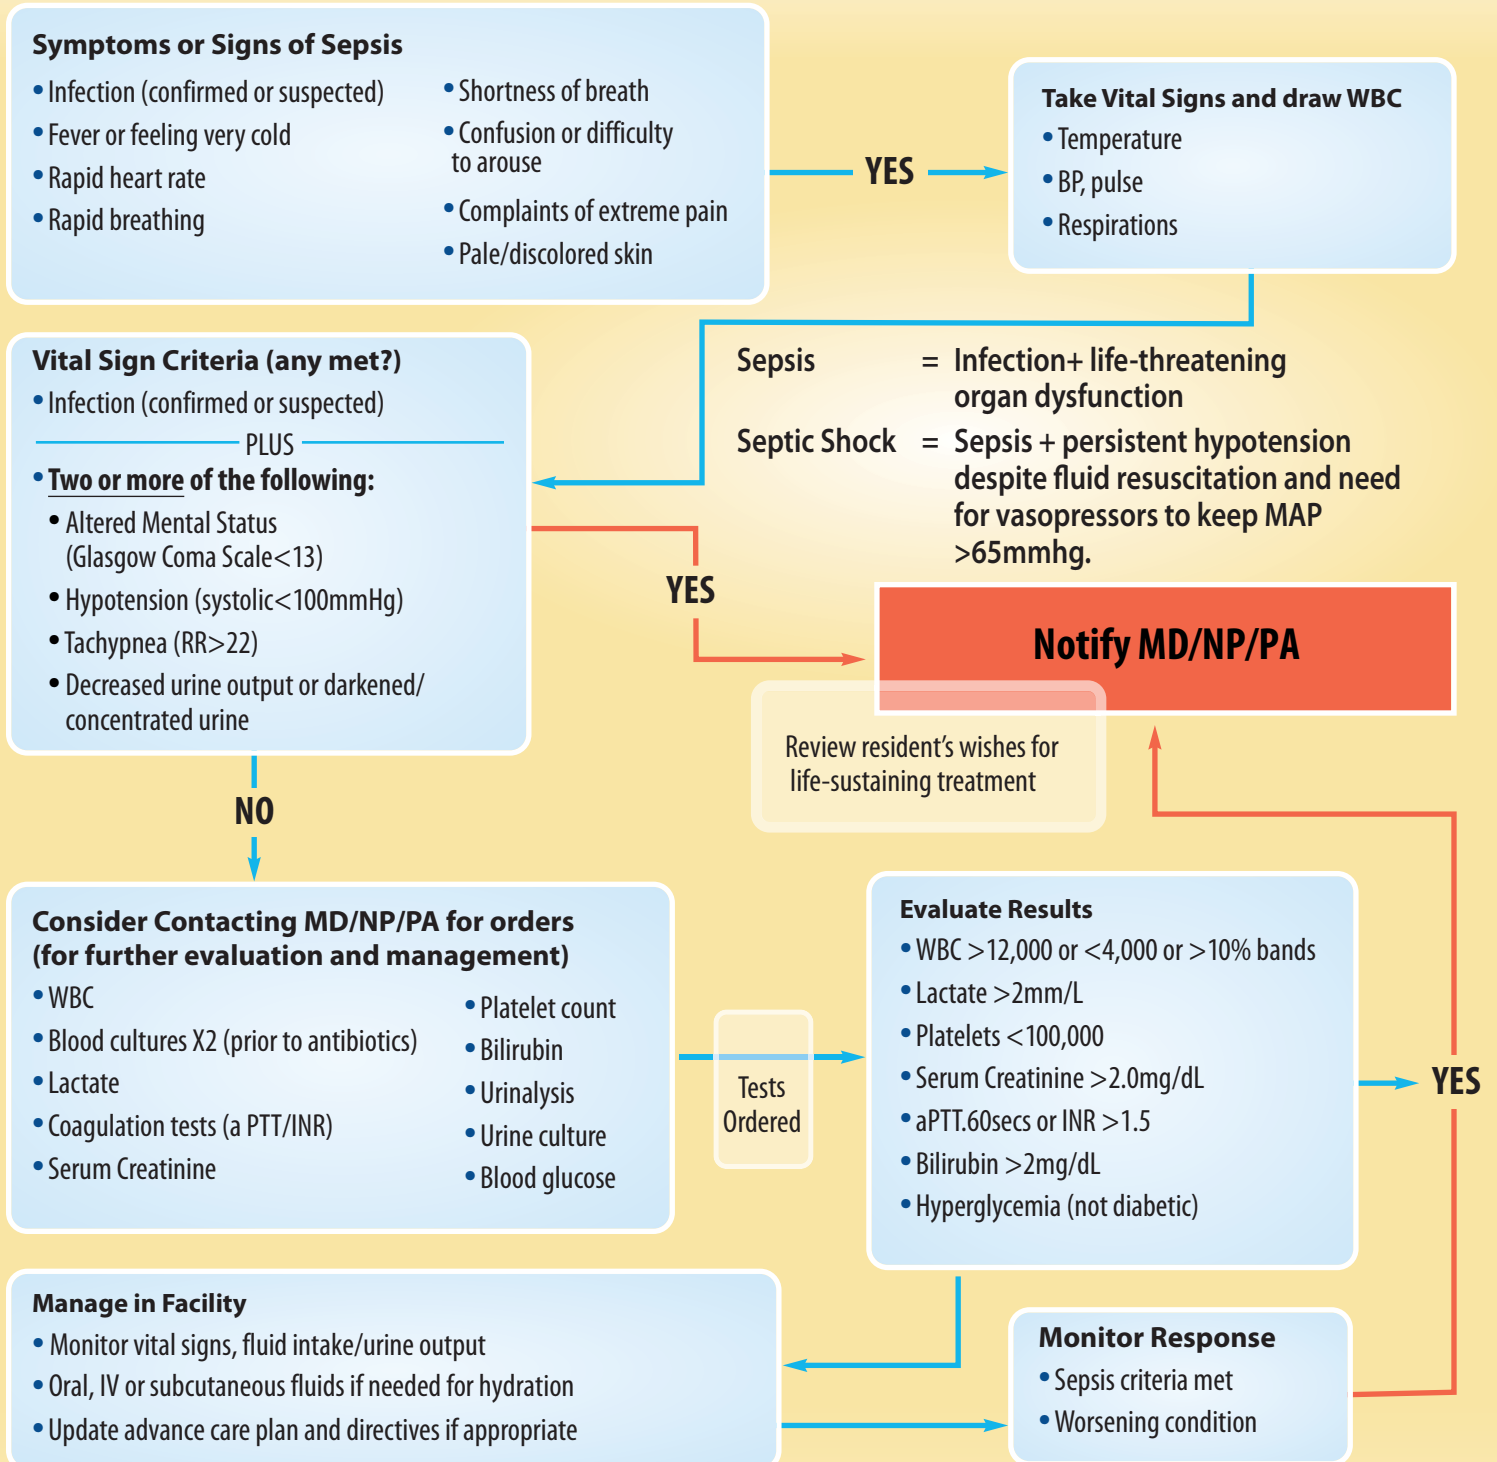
Symptoms or Signs of Sepsis

• Infection (confirmed or suspected)
• Fever or feeling very cold
• Rapid heart rate
• Rapid breathing

• Shortness of breath
• Confusion or difficulty to arouse
• Complaints of extreme pain
• Pale/discolored skin

YES

Take Vital Signs and draw WBC
• Temperature
• BP, pulse
• Respirations

Vital Sign Criteria (any met?)
• Infection (confirmed or suspected)
PLUS
• Two or more of the following:
• Altered Mental Status (Glasgow Coma Scale<13)
• Hypotension (systolic<100mmHg)
• Tachypnea (RR>22)
• Decreased urine output or darkened/ concentrated urine

Sepsis = Infection+ life-threatening organ dysfunction

Septic Shock = Sepsis + persistent hypotension despite fluid resuscitation and need for vasopressors to keep MAP >65mmhg.

YES

Notify MD/NP/PA

Review resident's wishes for life-sustaining treatment

NO

Consider Contacting MD/NP/PA for orders (for further evaluation and management)
• WBC
• Blood cultures X2 (prior to antibiotics)
• Lactate
• Coagulation tests (a PTT/INR)
• Serum Creatinine

• Platelet count
• Bilirubin
• Urinalysis
• Urine culture
• Blood glucose

Tests Ordered

Evaluate Results
• WBC >12,000 or <4,000 or >10% bands
• Lactate >2mm/L
• Platelets <100,000
• Serum Creatinine >2.0mg/dL
• aPTT.60secs or INR >1.5
• Bilirubin >2mg/dL
• Hyperglycemia (not diabetic)

YES

Manage in Facility
• Monitor vital signs, fluid intake/urine output
• Oral, IV or subcutaneous fluids if needed for hydration
• Update advance care plan and directives if appropriate

Monitor Response
• Sepsis criteria met
• Worsening condition